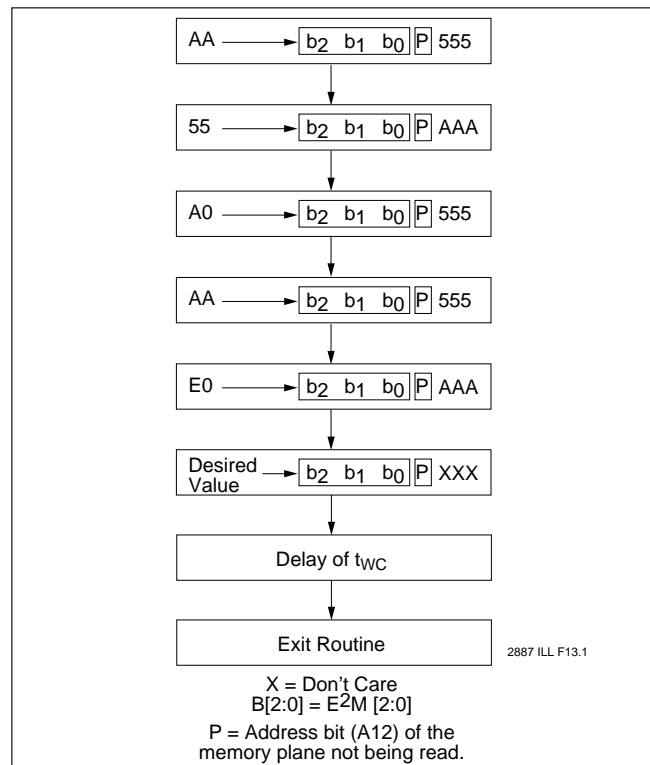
AA $b_2$ $b_1$ $b_0$ P 555

55 $b_2$ $b_1$ $b_0$ P AAA

A0 $b_2$ $b_1$ $b_0$ P 555

AA $b_2$ $b_1$ $b_0$ P 555

E0 $b_2$ $b_1$ $b_0$ P AAA

Desired Value $b_2$ $b_1$ $b_0$ P XXX

Delay of $t_{WC}$

Exit Routine

2887 ILL F13.1

X = Don't Care
B[2:0] = $E^2$M [2:0]

P = Address bit (A12) of the memory plane not being read.